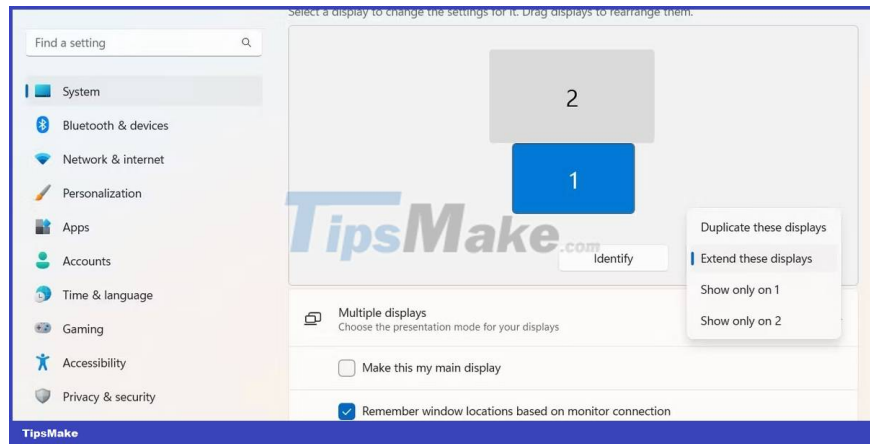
Select a display to change the settings for it. Drag displays to rearrange them.

Find a setting

System

Bluetooth & devices

Network & internet

Personalization

Apps

Accounts

Time & language

Gaming

Accessibility

Privacy & security

2

1

TipsMake.com

Identify

Duplicate these displays

Extend these displays

Show only on 1

Show only on 2

Multiple displays
Choose the presentation mode for your displays

Make this my main display

Remember window locations based on monitor connection

TipsMake